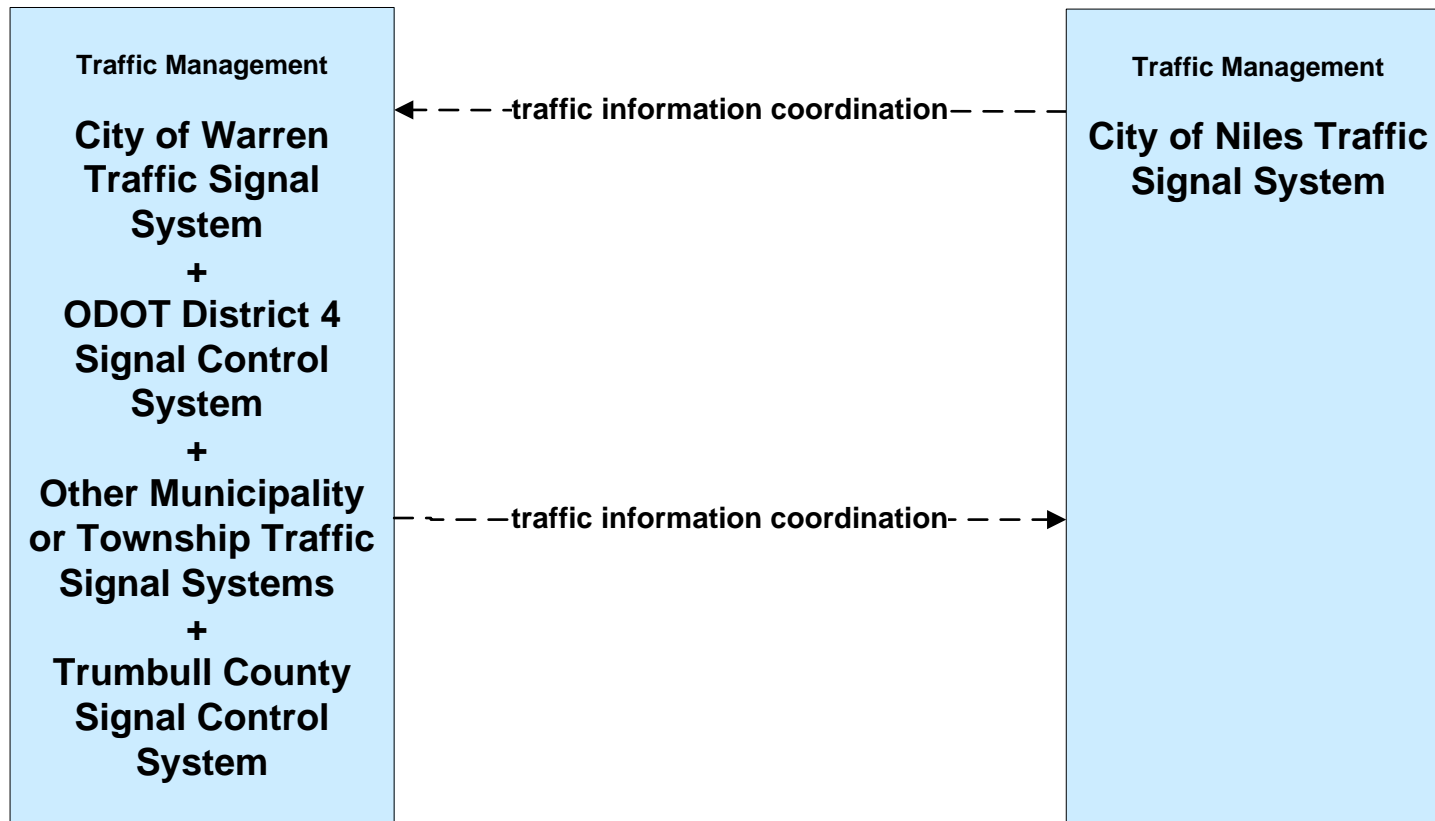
Traffic Management

City of Warren Traffic Signal System
+
ODOT District 4 Signal Control System
+
Other Municipality or Township Traffic Signal Systems
+
Trumbull County Signal Control System

traffic information coordination

traffic information coordination

Traffic Management

City of Niles Traffic Signal System